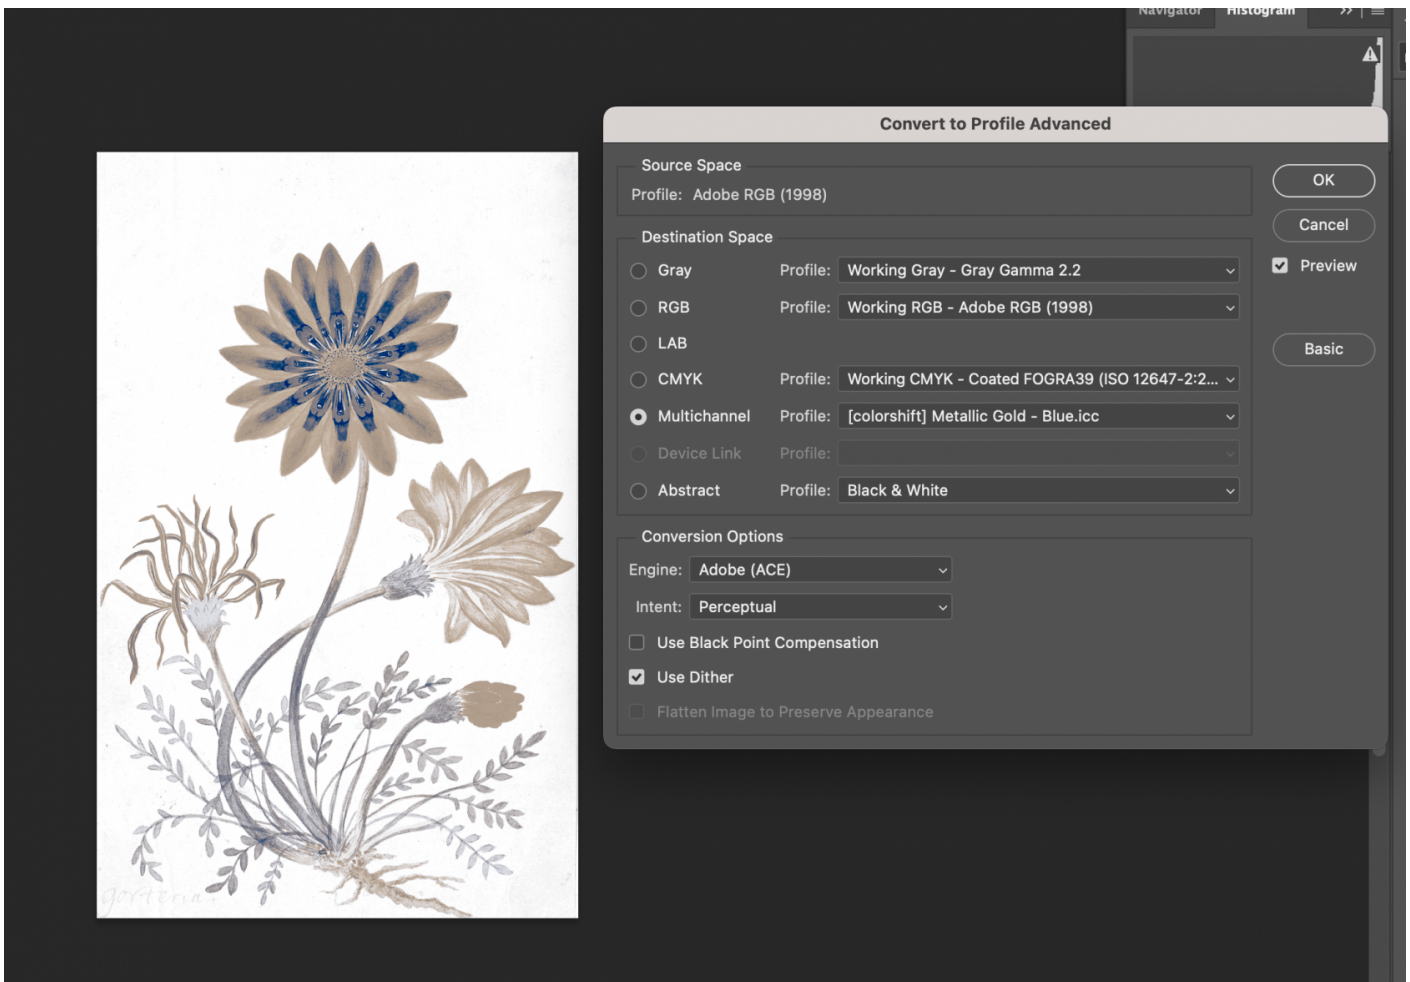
Navigator Histogram

Convert to Profile Advanced

Source Space

Profile: Adobe RGB (1998)

Destination Space

Gray Profile: Working Gray - Gray Gamma 2.2

RGB Profile: Working RGB - Adobe RGB (1998)

LAB

CMYK Profile: Working CMYK - Coated FOGRA39 (ISO 12647-2:2...

Multichannel Profile: [colorshift] Metallic Gold - Blue.icc

Device Link Profile:

Abstract Profile: Black & White

Conversion Options

Engine: Adobe (ACE)

Intent: Perceptual

Use Black Point Compensation

Use Dither

Flatten Image to Preserve Appearance

OK

Cancel

Preview

Basic

gorteria